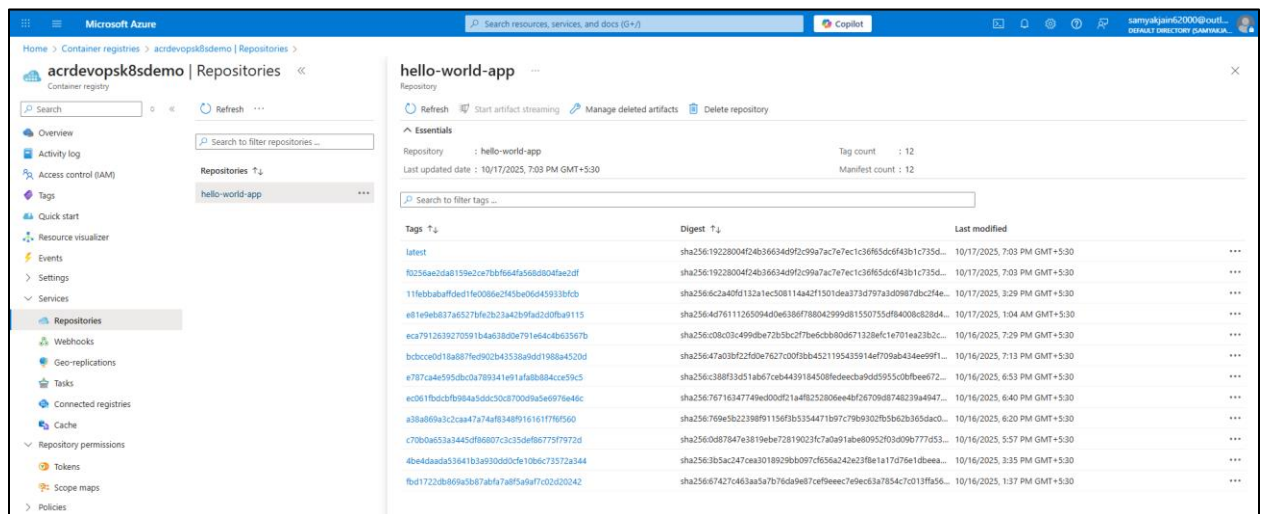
Microsoft Azure
Search resources, services, and docs (G+/)
Copilot
samyakjain62000@outl...
DEFAULT DIRECTORY (SAMYAKJA...

Home > Container registries > acrdevopsk8sdemo | Repositories >

acrdevopsk8sdemo | Repositories «
Container registry

Search
Overview
Activity log
Access control (IAM)
Tags
Quick start
Resource visualizer
Events
> Settings
∨ Services
Repositories
Webhooks
Geo-replications
Tasks
Connected registries
Cache
∨ Repository permissions
Tokens
Scope maps
> Policies

Refresh ···
Search to filter repositories ...
Repositories ↑↓
hello-world-app ···

hello-world-app ···
Repository

Refresh | Start artifact streaming | Manage deleted artifacts | Delete repository

∧ Essentials
Repository : hello-world-app
Last updated date : 10/17/2025, 7:03 PM GMT+5:30
Tag count : 12
Manifest count : 12

Search to filter tags ...

| Tags ↑↓ | Digest ↑↓ | Last modified | |
|---|---|---|---|
| latest | sha256:19228004f24b36634d9f2c99a7ac7e7ec1c36f65dc6f43b1c735d... | 10/17/2025, 7:03 PM GMT+5:30 | ··· |
| f0256ae2da8159e2ce7bbf664fa568d804fae2df | sha256:19228004f24b36634d9f2c99a7ac7e7ec1c36f65dc6f43b1c735d... | 10/17/2025, 7:03 PM GMT+5:30 | ··· |
| 11febbabaffded1fe0086e2f45be06d45933bfcb | sha256:6c2a40fd132a1ec508114a42f1501dea373d797a3d0987dbc2f4e... | 10/17/2025, 3:29 PM GMT+5:30 | ··· |
| e81e9eb837a6527bfe2b23a42b9fad2d0fba9115 | sha256:4d76111265094d0e6386f788042999d81550755fd84008c828d4... | 10/17/2025, 1:04 AM GMT+5:30 | ··· |
| eca7912639270591b4a638d0e791e64c4b63567b | sha256:c08c03c499dbe72b5bc2f7be6cbb80d671328efc1e701ea23b2c... | 10/16/2025, 7:29 PM GMT+5:30 | ··· |
| bcbcce0d18a887fed902b43538a9dd1988a4520d | sha256:47a03bf22fd0e7627c00f3bb4521195435914ef709ab434ee99f1... | 10/16/2025, 7:13 PM GMT+5:30 | ··· |
| e787ca4e595dbc0a789341e91afa8b884cce59c5 | sha256:c388f33d51ab67ceb4439184508fedeecba9dd5955c0bfbee672... | 10/16/2025, 6:53 PM GMT+5:30 | ··· |
| ec061fbdcbfb984a5ddc50c8700d9a5e6976e46c | sha256:76163477749ed00df21a4f8252806ee4bf26709d8748239a4947... | 10/16/2025, 6:40 PM GMT+5:30 | ··· |
| a38a869a3c2caa47a74af8348f916161f7f6f560 | sha256:769e5b22398f91156f3b5354471b97c79b9302fb5b62b365dac0... | 10/16/2025, 6:20 PM GMT+5:30 | ··· |
| c70b0a653a3445df86807c3c35def86775f7972d | sha256:0d87847e3819ebe72819023fc7a0a91abe80952f03d09b777d53... | 10/16/2025, 5:57 PM GMT+5:30 | ··· |
| 4be4daada53641b3a930dd0cfe10b6c73572a344 | sha256:3b5ac247cea3018929bb097cf656a242e23f8e1a17d76e1dbeea... | 10/16/2025, 3:35 PM GMT+5:30 | ··· |
| fbd1722db869a5b87abfa7a8f5a9af7c02d20242 | sha256:67427c463aa5a7b76da9e87cef9eeec7e9ec63a7854c7c013ffa56... | 10/16/2025, 1:37 PM GMT+5:30 | ··· |